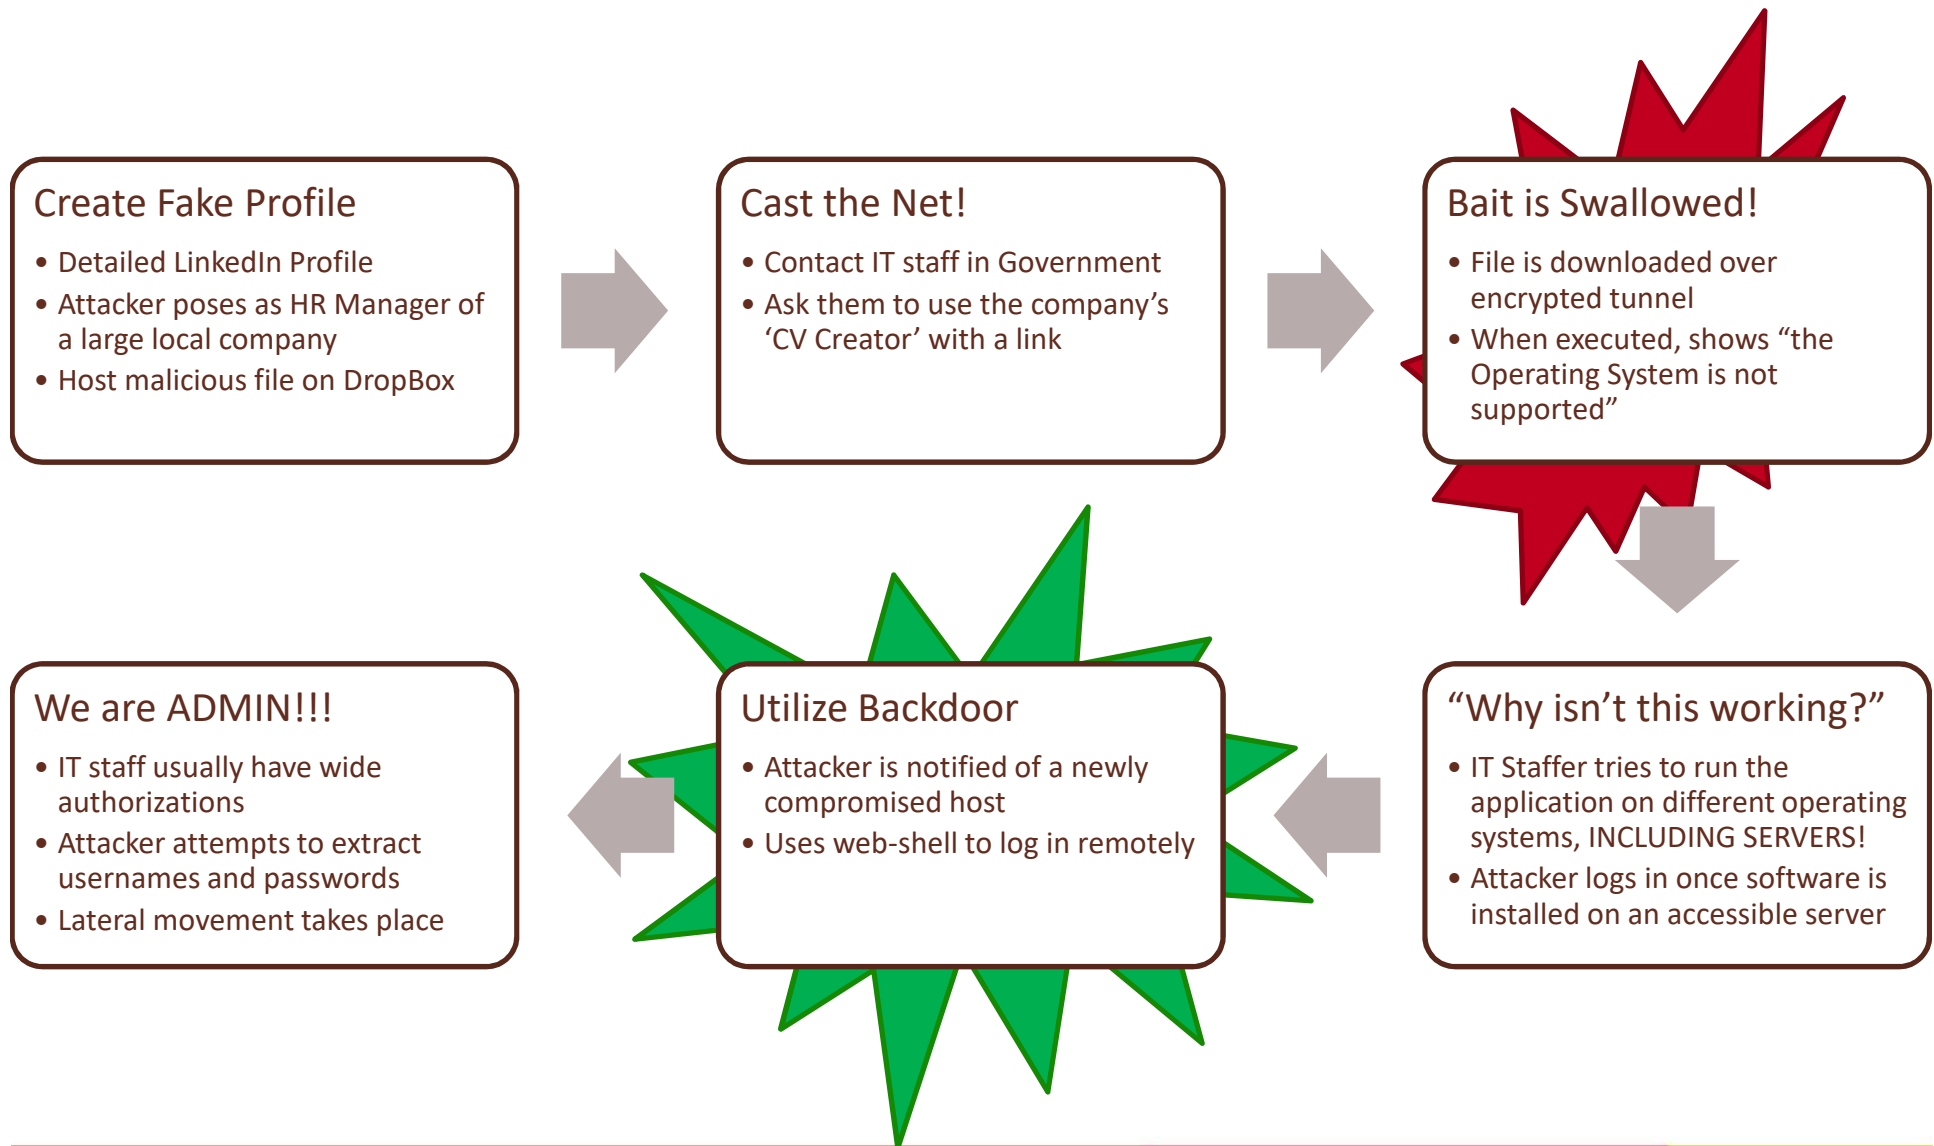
Create Fake Profile

- Detailed LinkedIn Profile
- Attacker poses as HR Manager of a large local company
- Host malicious file on DropBox

Cast the Net!

- Contact IT staff in Government
- Ask them to use the company's 'CV Creator' with a link

Bait is Swallowed!

- File is downloaded over encrypted tunnel
- When executed, shows "the Operating System is not supported"

"Why isn't this working?"

- IT Staffer tries to run the application on different operating systems, INCLUDING SERVERS!
- Attacker logs in once software is installed on an accessible server

Utilize Backdoor

- Attacker is notified of a newly compromised host
- Uses web-shell to log in remotely

We are ADMIN!!!

- IT staff usually have wide authorizations
- Attacker attempts to extract usernames and passwords
- Lateral movement takes place